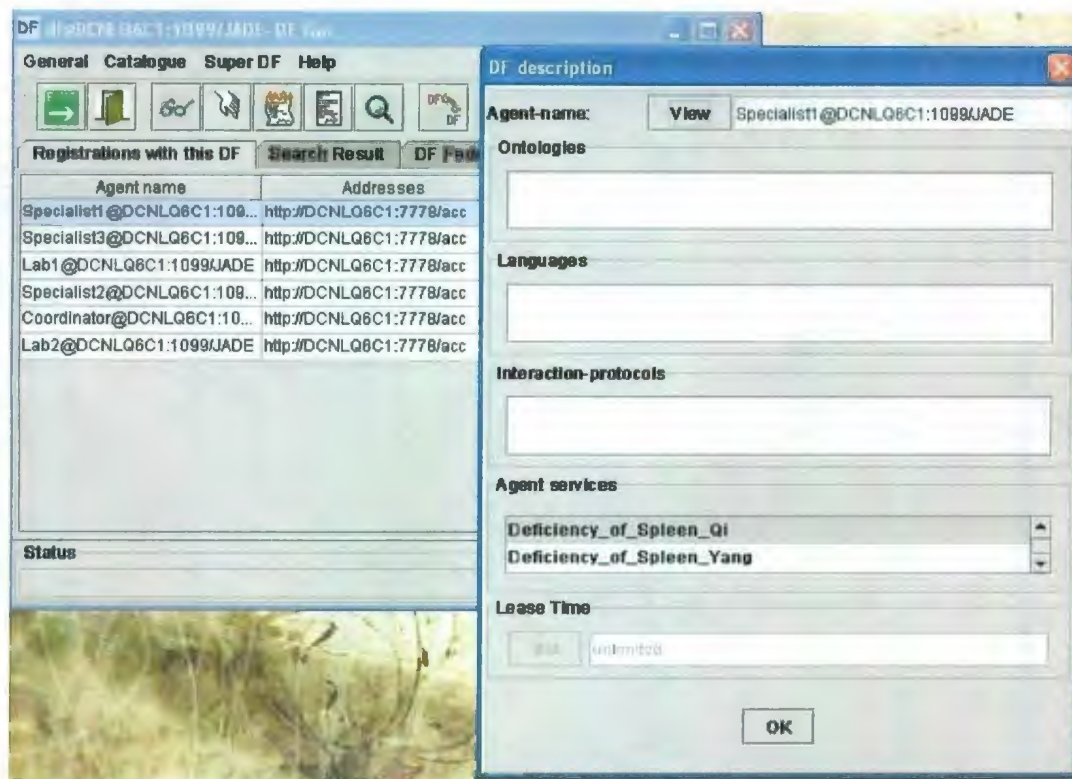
DF df@DCNLQ6C1:1099/JADE - DF Gui

General Catalogue Super DF Help

Registrations with this DF | Search Result | DF Fede

| Agent name | Addresses |
|---|---|
| Specialist1@DCNLQ6C1:109... | http://DCNLQ6C1:7778/acc |
| Specialist3@DCNLQ6C1:109... | http://DCNLQ6C1:7778/acc |
| Lab1@DCNLQ6C1:1099/JADE | http://DCNLQ6C1:7778/acc |
| Specialist2@DCNLQ6C1:109... | http://DCNLQ6C1:7778/acc |
| Coordinator@DCNLQ6C1:10... | http://DCNLQ6C1:7778/acc |
| Lab2@DCNLQ6C1:1099/JADE | http://DCNLQ6C1:7778/acc |

Status

DF description

Agent-name: View Specialist1@DCNLQ6C1:1099/JADE

Ontologies

Languages

Interaction-protocols

Agent services

Deficiency_of_Spleen_Qi
Deficiency_of_Spleen_Yang

Lease Time

Set unlimited

OK